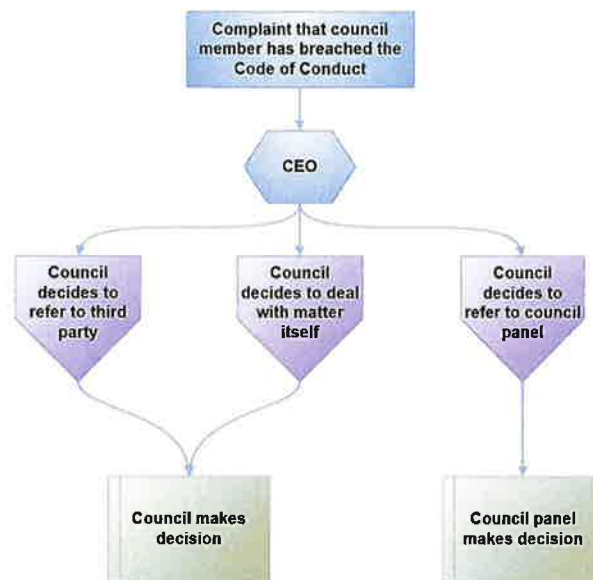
Complaint that council member has breached the Code of Conduct

CEO

Council decides to refer to third party

Council decides to deal with matter itself

Council decides to refer to council panel

Council makes decision

Council panel makes decision